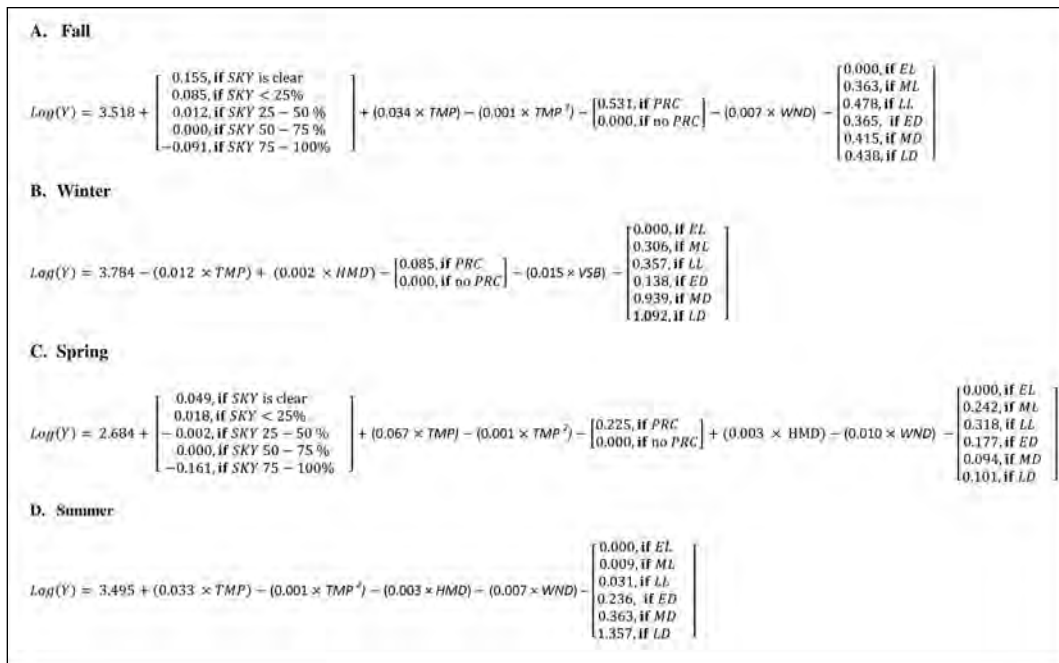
A. Fall

$Log(Y) = 3.518 + \begin{bmatrix} 0.155, \textbf{if } SKY \text{ is clear} \\ 0.085, \textbf{if } SKY < 25\% \\ 0.012, \textbf{if } SKY\ 25-50\ \% \\ 0.000, \textbf{if } SKY\ 50-75\ \% \\ -0.091, \textbf{if } SKY\ 75-100\% \end{bmatrix} + (0.034 \times TMP) - (0.001 \times TMP^2) - \begin{bmatrix} 0.531, \textbf{if } PRC \\ 0.000, \textbf{if no } PRC \end{bmatrix} - (0.007 \times WND) - \begin{bmatrix} 0.000, \textbf{if } EL \\ 0.363, \textbf{if } ML \\ 0.478, \textbf{if } LL \\ 0.365, \textbf{if } ED \\ 0.415, \textbf{if } MD \\ 0.438, \textbf{if } LD \end{bmatrix}$

B. Winter

$Log(Y) = 3.784 - (0.012 \times TMP) + (0.002 \times HMD) - \begin{bmatrix} 0.085, \textbf{if } PRC \\ 0.000, \textbf{if no } PRC \end{bmatrix} - (0.015 \times VSB) - \begin{bmatrix} 0.000, \textbf{if } EL \\ 0.306, \textbf{if } ML \\ 0.357, \textbf{if } LL \\ 0.138, \textbf{if } ED \\ 0.939, \textbf{if } MD \\ 1.092, \textbf{if } LD \end{bmatrix}$

C. Spring

$Log(Y) = 2.684 + \begin{bmatrix} 0.049, \textbf{if } SKY \text{ is clear} \\ 0.018, \textbf{if } SKY < 25\% \\ -0.002, \textbf{if } SKY\ 25-50\ \% \\ 0.000, \textbf{if } SKY\ 50-75\ \% \\ -0.161, \textbf{if } SKY\ 75-100\% \end{bmatrix} + (0.067 \times TMP) - (0.001 \times TMP^2) - \begin{bmatrix} 0.225, \textbf{if } PRC \\ 0.000, \textbf{if no } PRC \end{bmatrix} + (0.003 \times \text{HMD}) - (0.010 \times WND) - \begin{bmatrix} 0.000, \textbf{if } EL \\ 0.242, \textbf{if } ML \\ 0.318, \textbf{if } LL \\ 0.177, \textbf{if } ED \\ 0.094, \textbf{if } MD \\ 0.101, \textbf{if } LD \end{bmatrix}$

D. Summer

$Log(Y) = 3.495 + (0.033 \times TMP) - (0.001 \times TMP^2) - (0.003 \times HMD) - (0.007 \times WND) - \begin{bmatrix} 0.000, \textbf{if } EL \\ 0.009, \textbf{if } ML \\ 0.031, \textbf{if } LL \\ 0.236, \textbf{if } ED \\ 0.363, \textbf{if } MD \\ 1.357, \textbf{if } LD \end{bmatrix}$